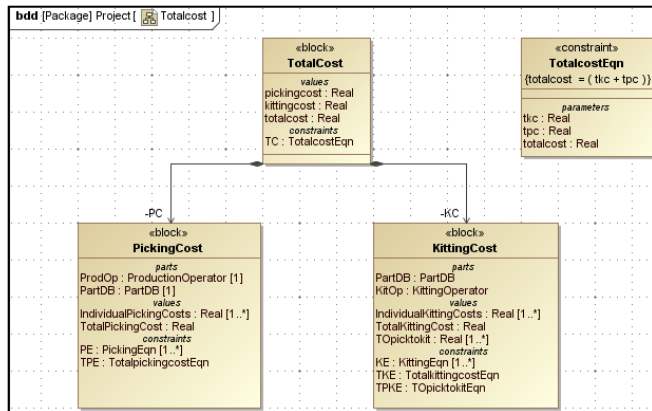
bdd [Package] Project [ Totalcost ]

«block»
TotalCost
values
pickingcost : Real
kittingcost : Real
totalcost : Real
constraints
TC : TotalcostEqn

«constraint»
TotalcostEqn
{totalcost = ( tkc + tpc )}
parameters
tkc : Real
tpc : Real
totalcost : Real

-PC

-KC

«block»
PickingCost
parts
ProdOp : ProductionOperator [1]
PartDB : PartDB [1]
values
IndividualPickingCosts : Real [1..*]
TotalPickingCost : Real
constraints
PE : PickingEqn [1..*]
TPE : TotalpickingcostEqn

«block»
KittingCost
parts
PartDB : PartDB
KitOp : KittingOperator
values
IndividualKittingCosts : Real [1..*]
TotalKittingCost : Real
TOpicktokit : Real [1..*]
constraints
KE : KittingEqn [1..*]
TKE : TotalkittingcostEqn
TPKE : TOpicktokitEqn